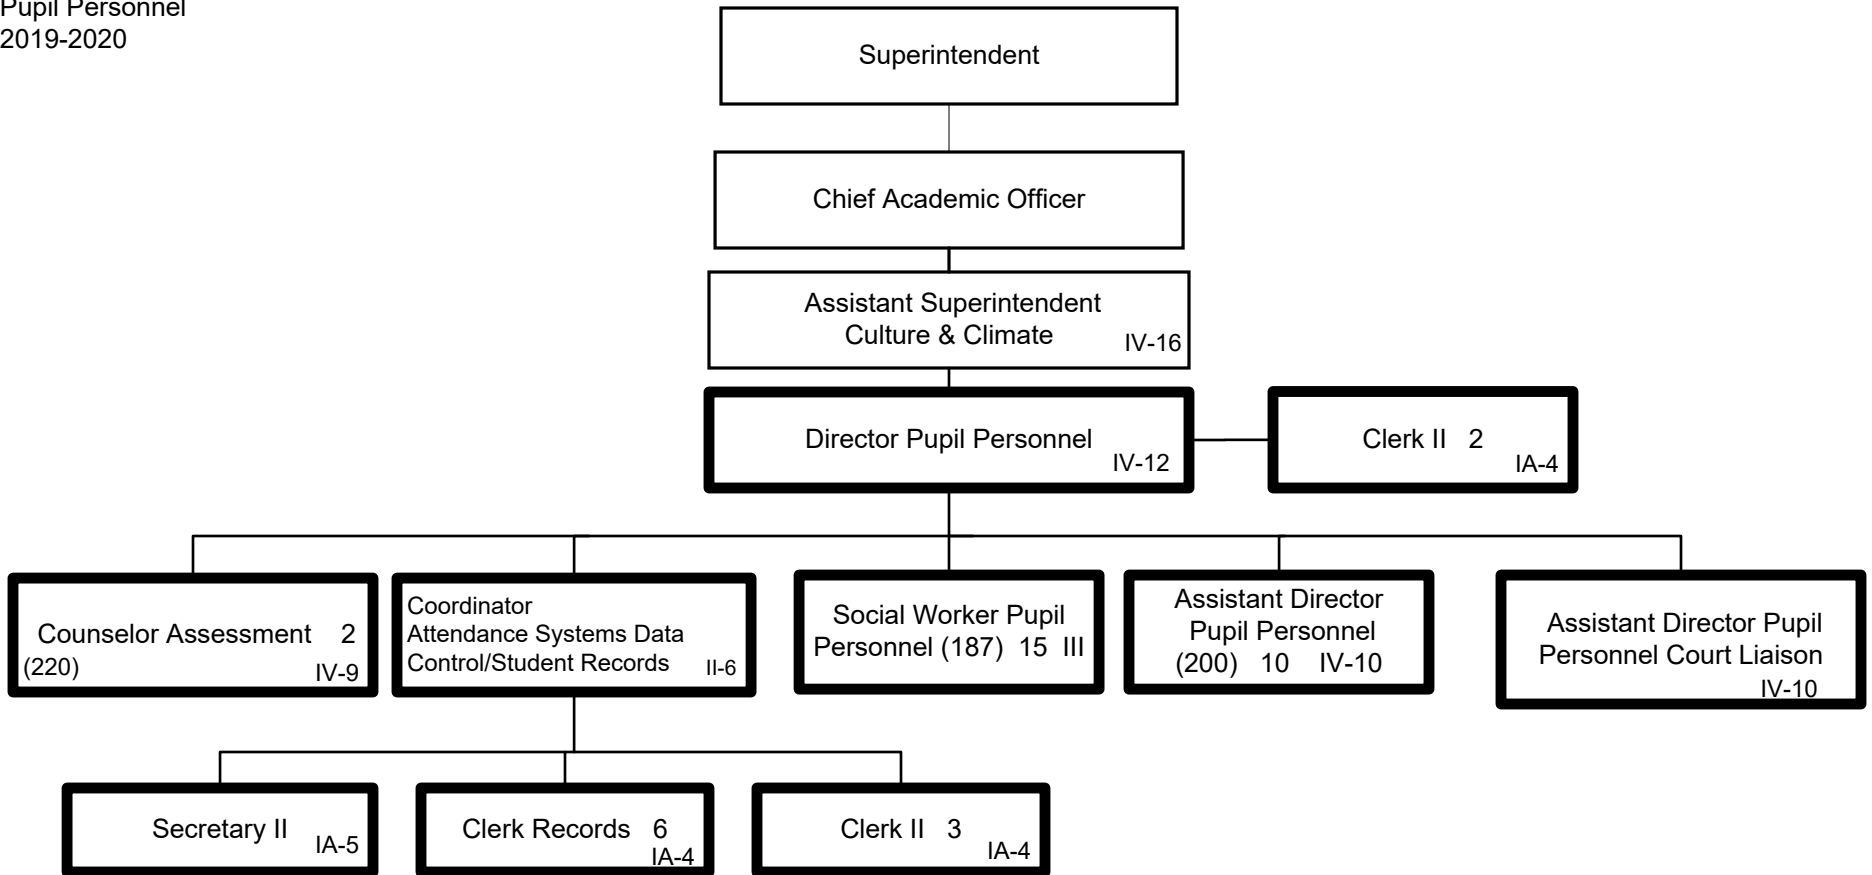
Pupil Personnel
2019-2020

Superintendent

Chief Academic Officer

Assistant Superintendent Culture & Climate IV-16

Director Pupil Personnel IV-12

Clerk II 2 IA-4

Counselor Assessment 2 (220) IV-9

Coordinator Attendance Systems Data Control/Student Records II-6

Social Worker Pupil Personnel (187) 15 III

Assistant Director Pupil Personnel (200) 10 IV-10

Assistant Director Pupil Personnel Court Liaison IV-10

Secretary II IA-5

Clerk Records 6 IA-4

Clerk II 3 IA-4